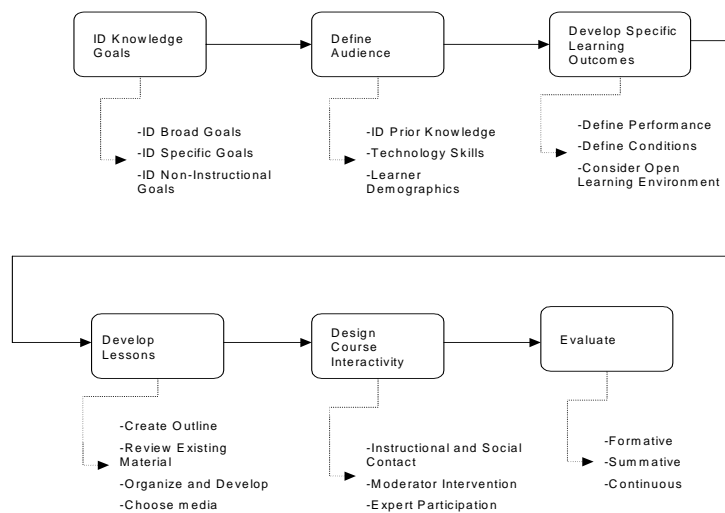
ID Knowledge Goals

-ID Broad Goals
-ID Specific Goals
-ID Non-Instructional Goals

Define Audience

-ID Prior Knowledge
-Technology Skills
-Learner Demographics

Develop Specific Learning Outcomes

-Define Performance
-Define Conditions
-Consider Open Learning Environment

Develop Lessons

-Create Outline
-Review Existing Material
-Organize and Develop
-Choose media

Design Course Interactivity

-Instructional and Social Contact
-Moderator Intervention
-Expert Participation

Evaluate

-Formative
-Summative
-Continuous